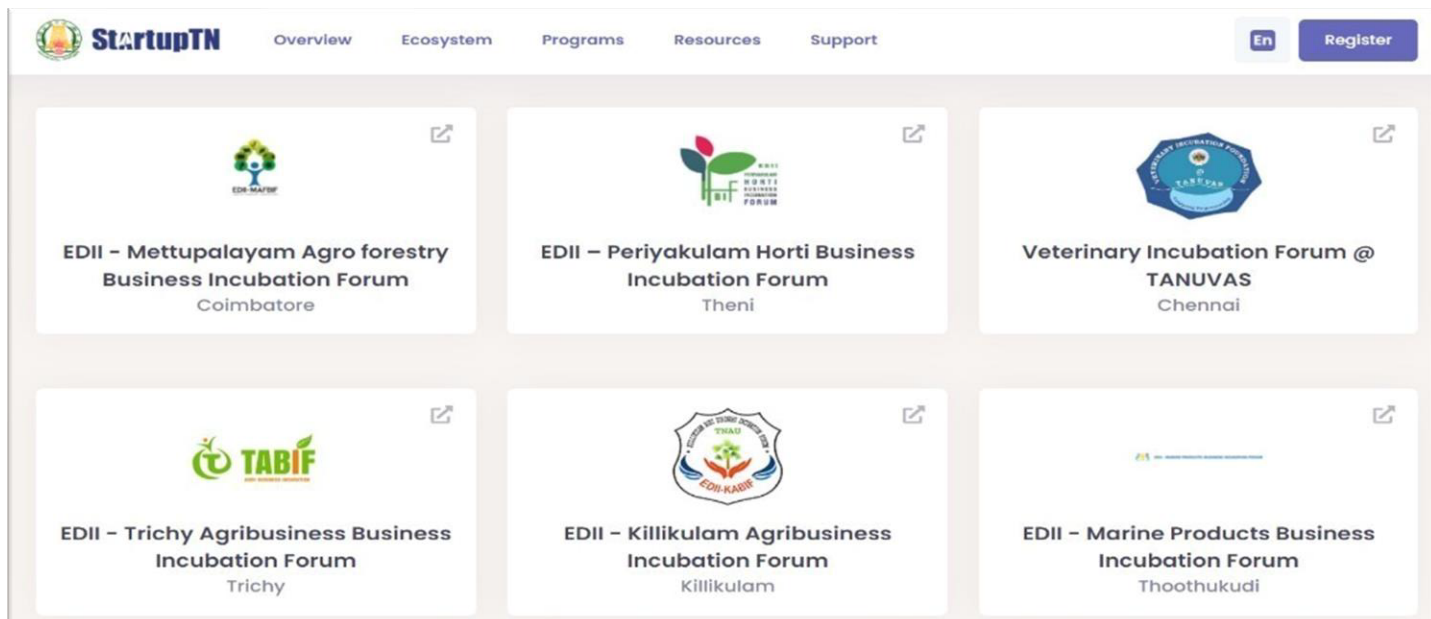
StartupTN Overview Ecosystem Programs Resources Support En Register

EDII-MAFBIF

EDII - Mettupalayam Agro forestry Business Incubation Forum
Coimbatore

HBIF
EDII - Periyakulam Horti Business Incubation Forum
Theni

TANUVAS
Veterinary Incubation Forum @ TANUVAS
Chennai

TABIF
EDII - Trichy Agribusiness Business Incubation Forum
Trichy

TNAU
EDII-KABIF
EDII - Killikulam Agribusiness Incubation Forum
Killikulam

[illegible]
EDII - Marine Products Business Incubation Forum
Thoothukudi